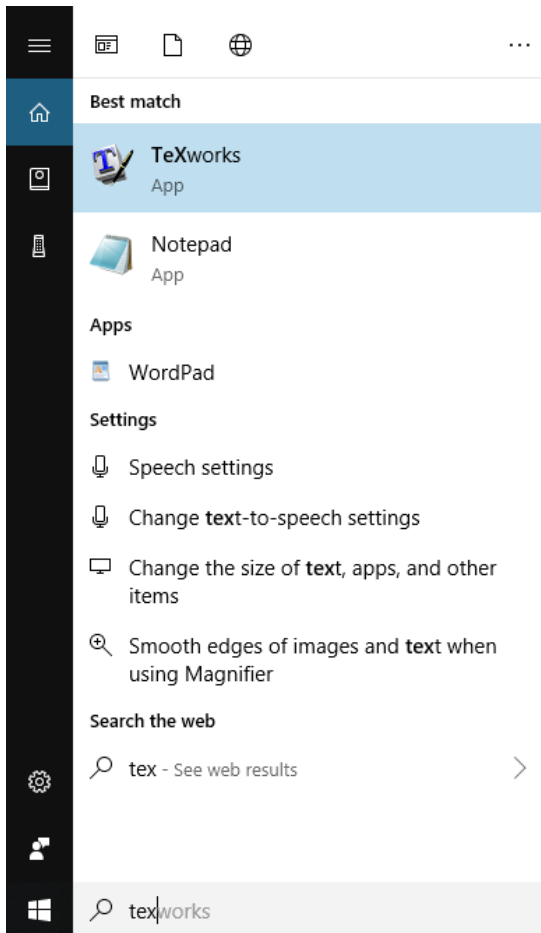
Best match

TeXworks
App

Notepad
App

Apps

WordPad

Settings

Speech settings

Change text-to-speech settings

Change the size of text, apps, and other items

Smooth edges of images and text when using Magnifier

Search the web

tex - See web results

texworks